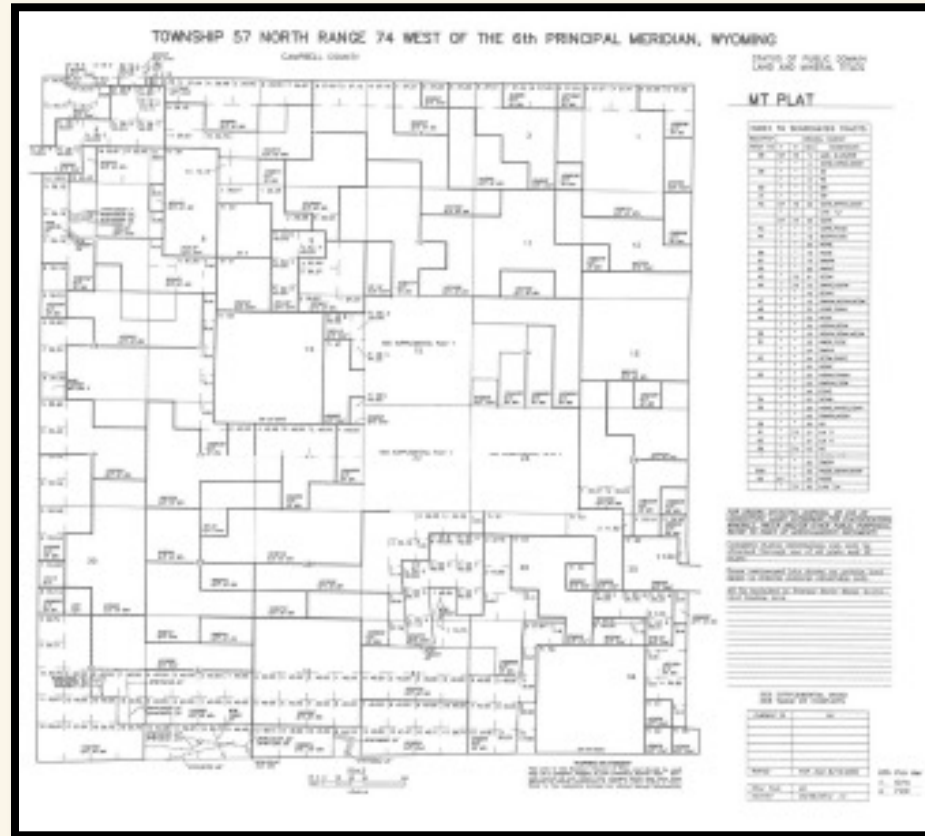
TOWNSHIP 57 NORTH RANGE 74 WEST OF THE 6th PRINCIPAL MERIDIAN, WYOMING

CAMPBELL COUNTY

STATUS OF PUBLIC DOMAIN LAND AND MINERAL TITLES

MT PLAT

INDEX TO SUBDIVIDED TRACTS

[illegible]

SEE SUPPLEMENTAL PLAT

SEE SUPPLEMENTAL PLAT

SEE SUPPLEMENTAL PLAT

SEE SUPPLEMENTAL PLAT

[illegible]

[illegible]

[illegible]

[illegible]

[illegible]